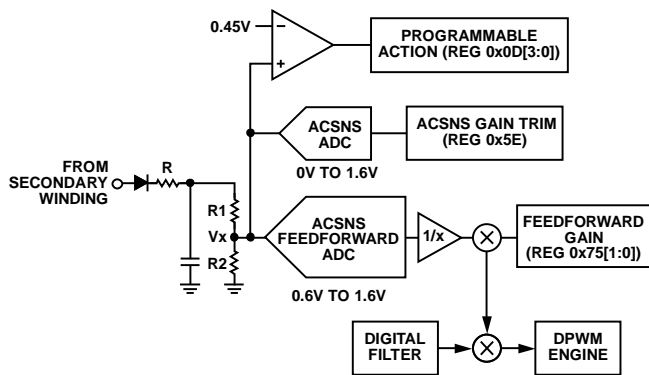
0.45V

−

+

PROGRAMMABLE ACTION (REG 0x0D[3:0])

ACSNS ADC

ACSNS GAIN TRIM (REG 0x5E)

0V TO 1.6V

FROM SECONDARY WINDING

R

R1

Vx

R2

ACSNS FEEDFORWARD ADC

1/x

FEEDFORWARD GAIN (REG 0x75[1:0])

0.6V TO 1.6V

DIGITAL FILTER

DPWM ENGINE